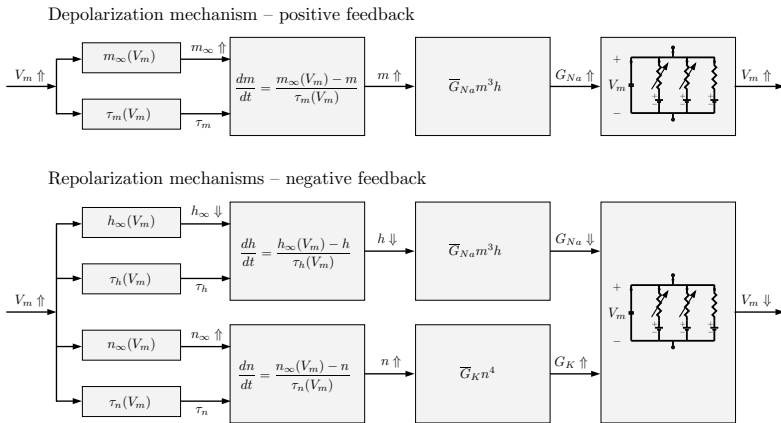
Depolarization mechanism – positive feedback

$V_m \Uparrow$

$m_\infty(V_m)$

$m_\infty \Uparrow$

$\tau_m(V_m)$

$\tau_m$

$\frac{dm}{dt} = \frac{m_\infty(V_m) - m}{\tau_m(V_m)}$

$m \Uparrow$

$\overline{G}_{Na} m^3 h$

$G_{Na} \Uparrow$

+

$V_m$

−

$V_m \Uparrow$

Repolarization mechanisms – negative feedback

$V_m \Uparrow$

$h_\infty(V_m)$

$h_\infty \Downarrow$

$\tau_h(V_m)$

$\tau_h$

$\frac{dh}{dt} = \frac{h_\infty(V_m) - h}{\tau_h(V_m)}$

$h \Downarrow$

$\overline{G}_{Na} m^3 h$

$G_{Na} \Downarrow$

$n_\infty(V_m)$

$n_\infty \Uparrow$

$\tau_n(V_m)$

$\tau_n$

$\frac{dn}{dt} = \frac{n_\infty(V_m) - n}{\tau_n(V_m)}$

$n \Uparrow$

$\overline{G}_K n^4$

$G_K \Uparrow$

+

$V_m$

−

$V_m \Downarrow$